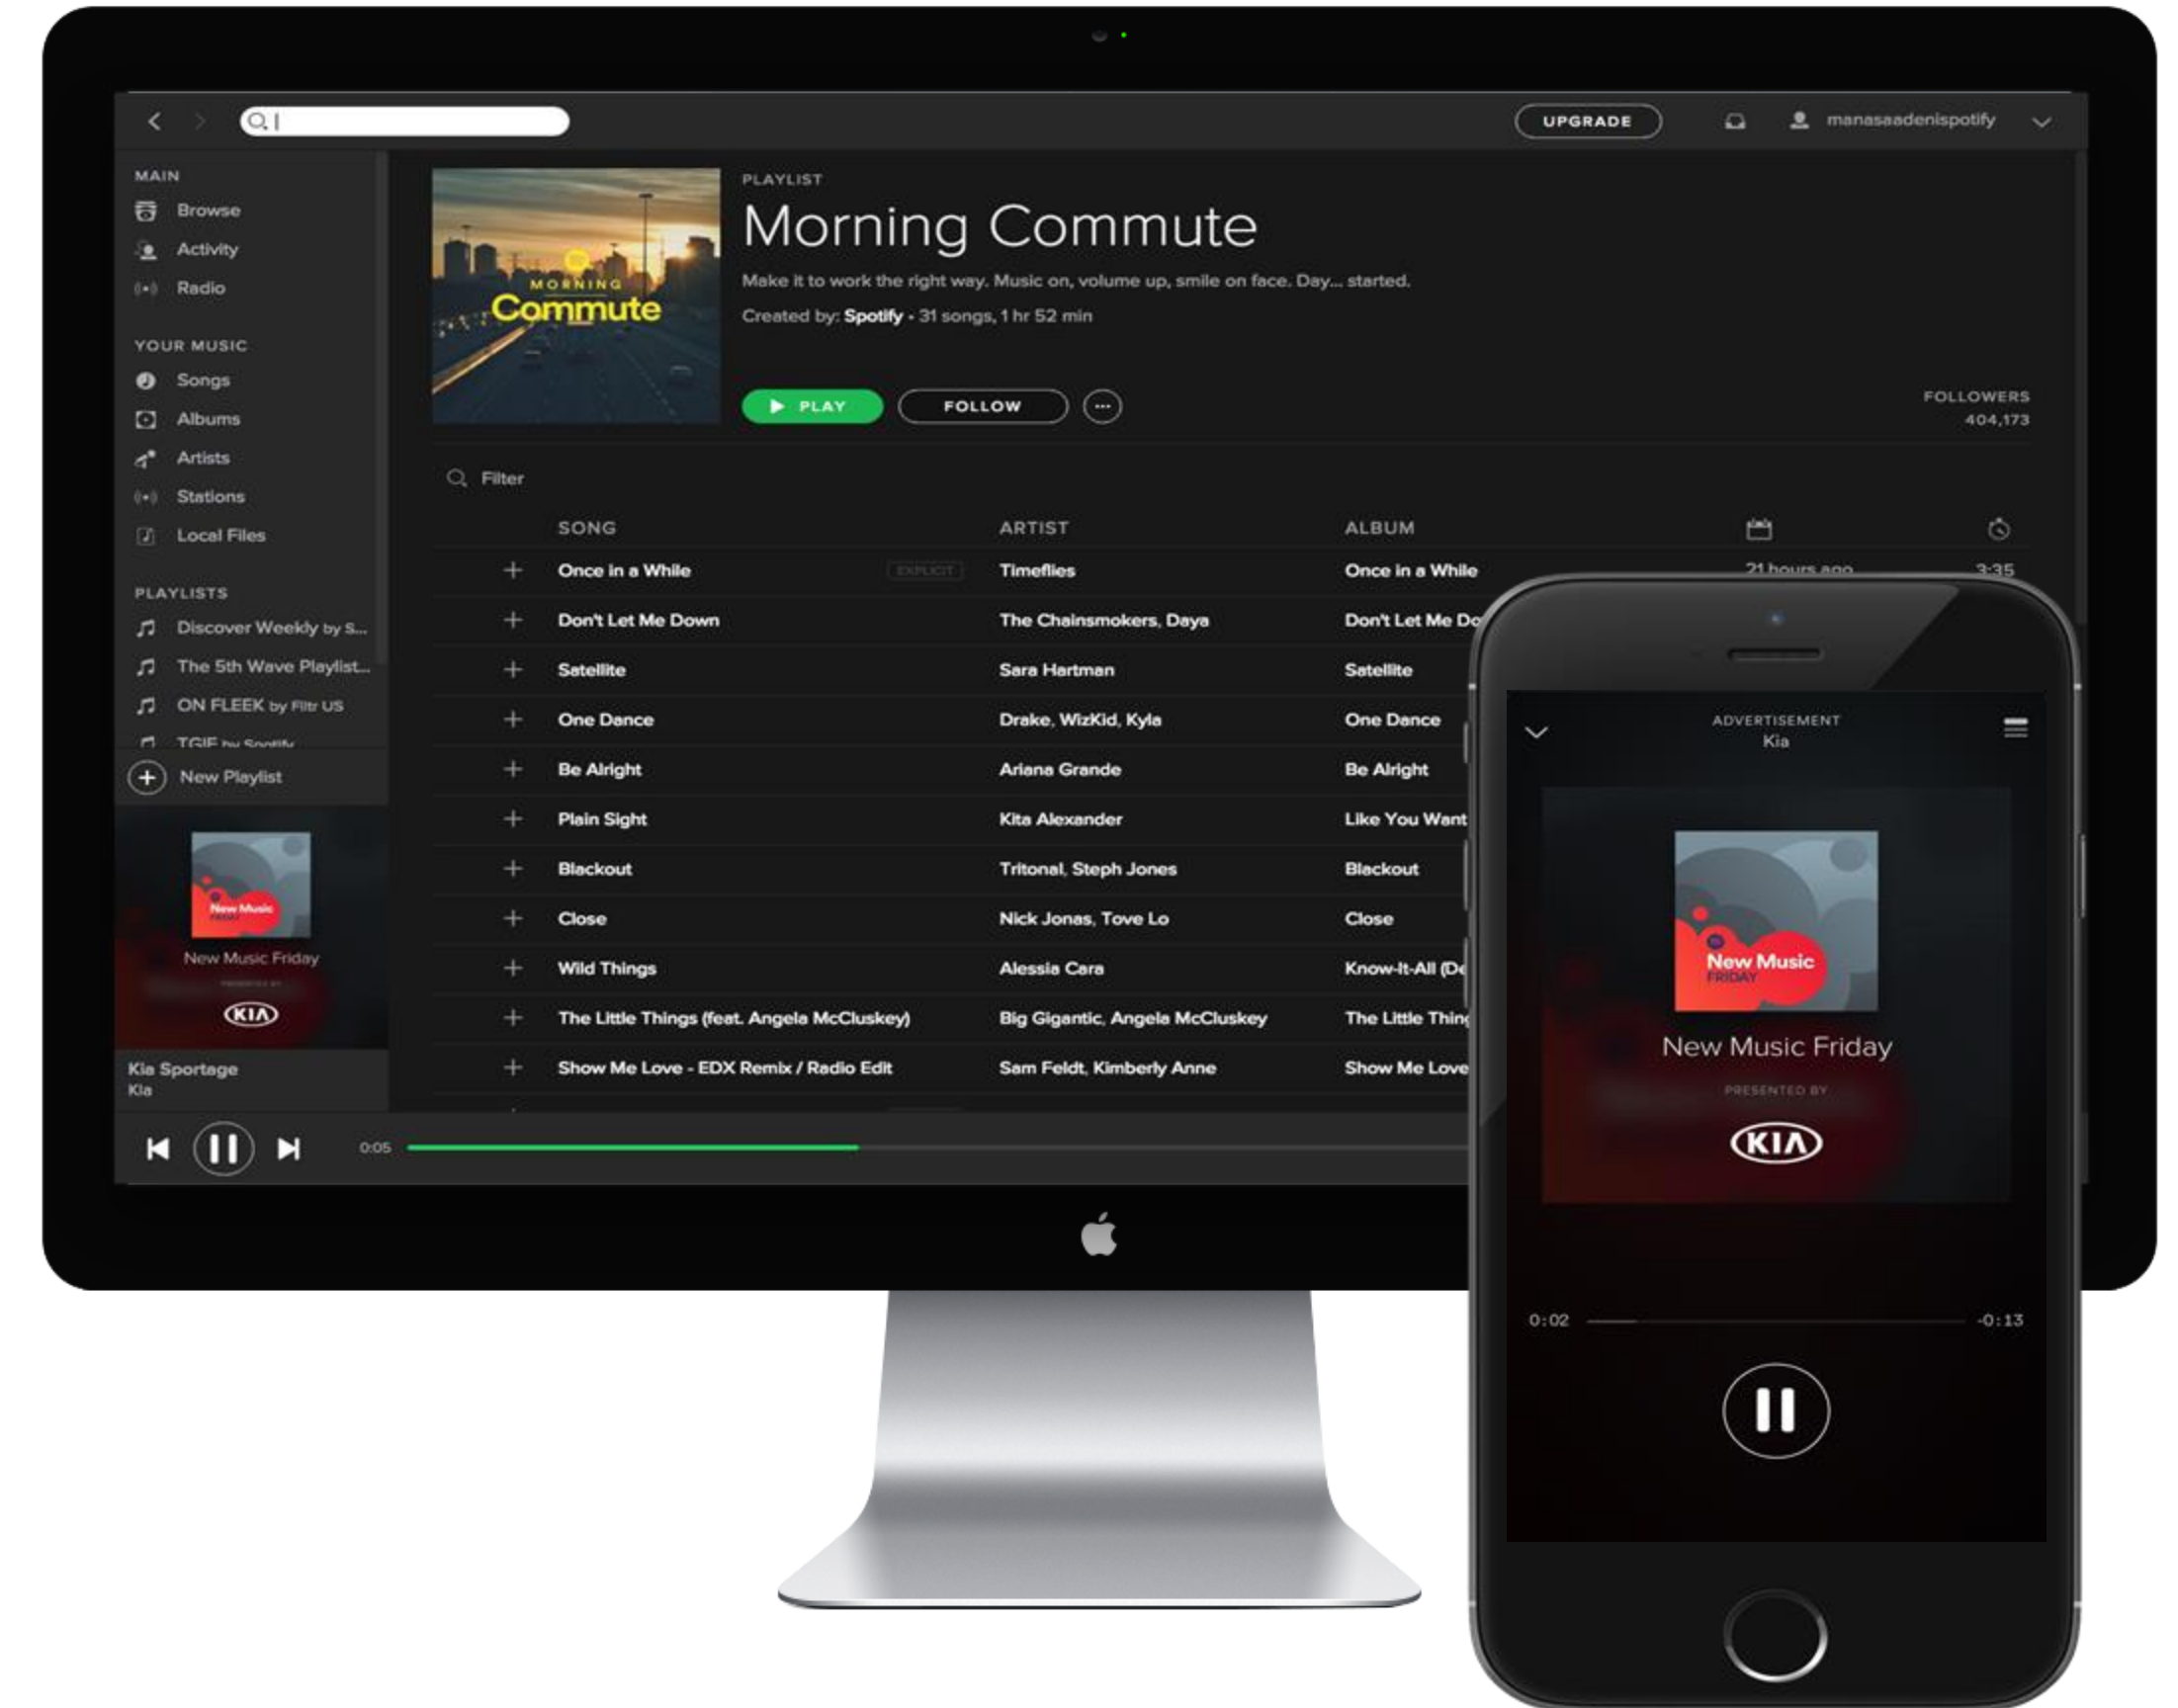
UPGRADE manasaadenispotify

MAIN
Browse
Activity
Radio

YOUR MUSIC
Songs
Albums
Artists
Stations
Local Files

PLAYLISTS
Discover Weekly by S...
The 5th Wave Playlist...
ON FLEEK by Filtr US
TGIF by Spotify
New Playlist

New Music Friday
New Music Friday
KIA

Kia Sportage
Kia

MORNING Commute

PLAYLIST
Morning Commute
Make it to work the right way. Music on, volume up, smile on face. Day... started.
Created by: Spotify • 31 songs, 1 hr 52 min

PLAY FOLLOW ···

FOLLOWERS 404,173

Filter

| | SONG | | ARTIST | ALBUM | | |
|---|---|---|---|---|---|---|
| + | Once in a While | EXPLICIT | Timeflies | Once in a While | 21 hours ago | 3:35 |
| + | Don't Let Me Down | | The Chainsmokers, Daya | Don't Let Me Do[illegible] | | |
| + | Satellite | | Sara Hartman | Satellite | | |
| + | One Dance | | Drake, WizKid, Kyla | One Dance | | |
| + | Be Alright | | Ariana Grande | Be Alright | | |
| + | Plain Sight | | Kita Alexander | Like You Want | | |
| + | Blackout | | Tritonal, Steph Jones | Blackout | | |
| + | Close | | Nick Jonas, Tove Lo | Close | | |
| + | Wild Things | | Alessia Cara | Know-It-All (De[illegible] | | |
| + | The Little Things (feat. Angela McCluskey) | | Big Gigantic, Angela McCluskey | The Little Thin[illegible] | | |
| + | Show Me Love - EDX Remix / Radio Edit | | Sam Feldt, Kimberly Anne | Show Me Love | | |

0:05

ADVERTISEMENT
Kia

New Music FRIDAY
New Music Friday
PRESENTED BY
KIA

0:02 -0:13